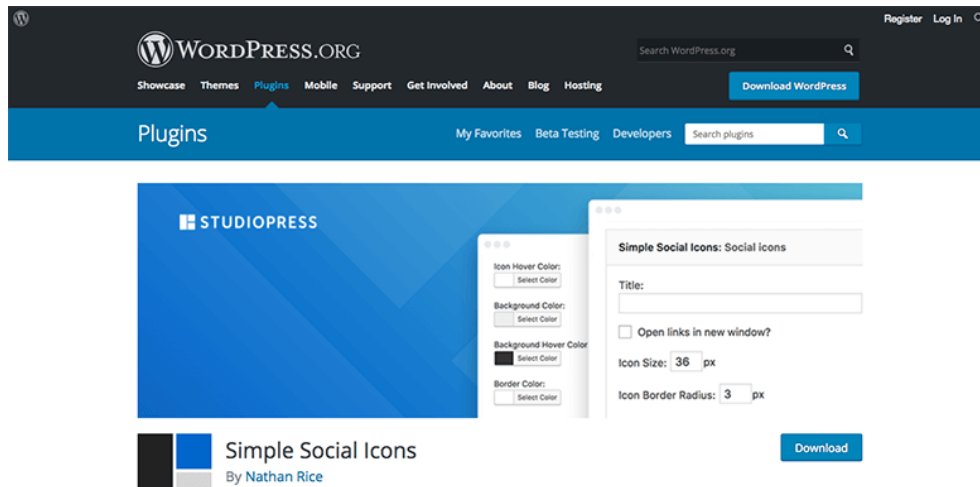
Register Log In

WordPress.org

Search WordPress.org

Showcase Themes Plugins Mobile Support Get Involved About Blog Hosting

Download WordPress

Plugins

My Favorites Beta Testing Developers

Search plugins

STUDIOPRESS

Icon Hover Color:
Select Color
Background Color:
Select Color
Background Hover Color
Select Color
Border Color:
Select Color

Simple Social Icons: Social icons

Title:

Open links in new window?

Icon Size: 36 px

Icon Border Radius: 3 px

Simple Social Icons

By Nathan Rice

Download